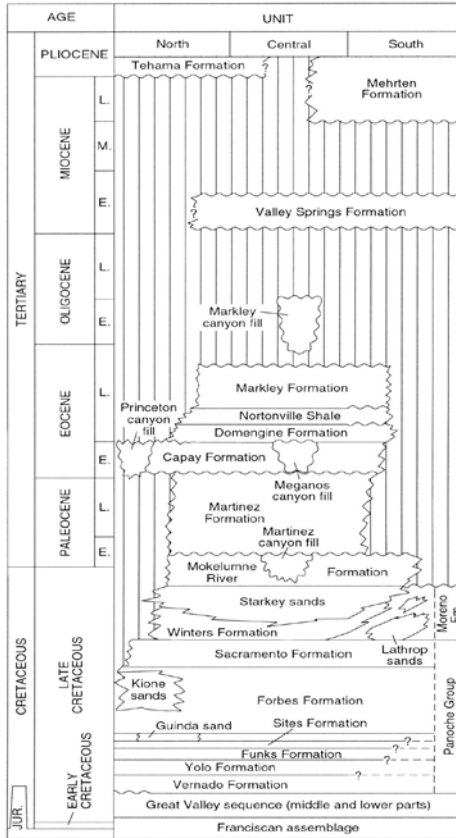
AGE

UNIT

North

Central

South

PLIOCENE

Tehama Formation

Mehrten Formation

MIOCENE

L.

M.

E.

Valley Springs Formation

TERTIARY

OLIGOCENE

L.

E.

Markley canyon fill

EOCENE

L.

E.

Markley Formation

Princeton canyon fill

Nortonville Shale

Domengine Formation

Capay Formation

Meganos canyon fill

PALEOCENE

L.

E.

Martinez Formation

Martinez canyon fill

Mokelumne River

Formation

Starkey sands

CRETACEOUS

LATE CRETACEOUS

Winters Formation

Moreno Fm.

Lathrop sands

Sacramento Formation

Kione sands

Forbes Formation

Panoche Group

Guinda sand

Sites Formation

Funks Formation

Yolo Formation

Vernado Formation

EARLY CRETACEOUS

JUR.

Great Valley sequence (middle and lower parts)

Franciscan assemblage